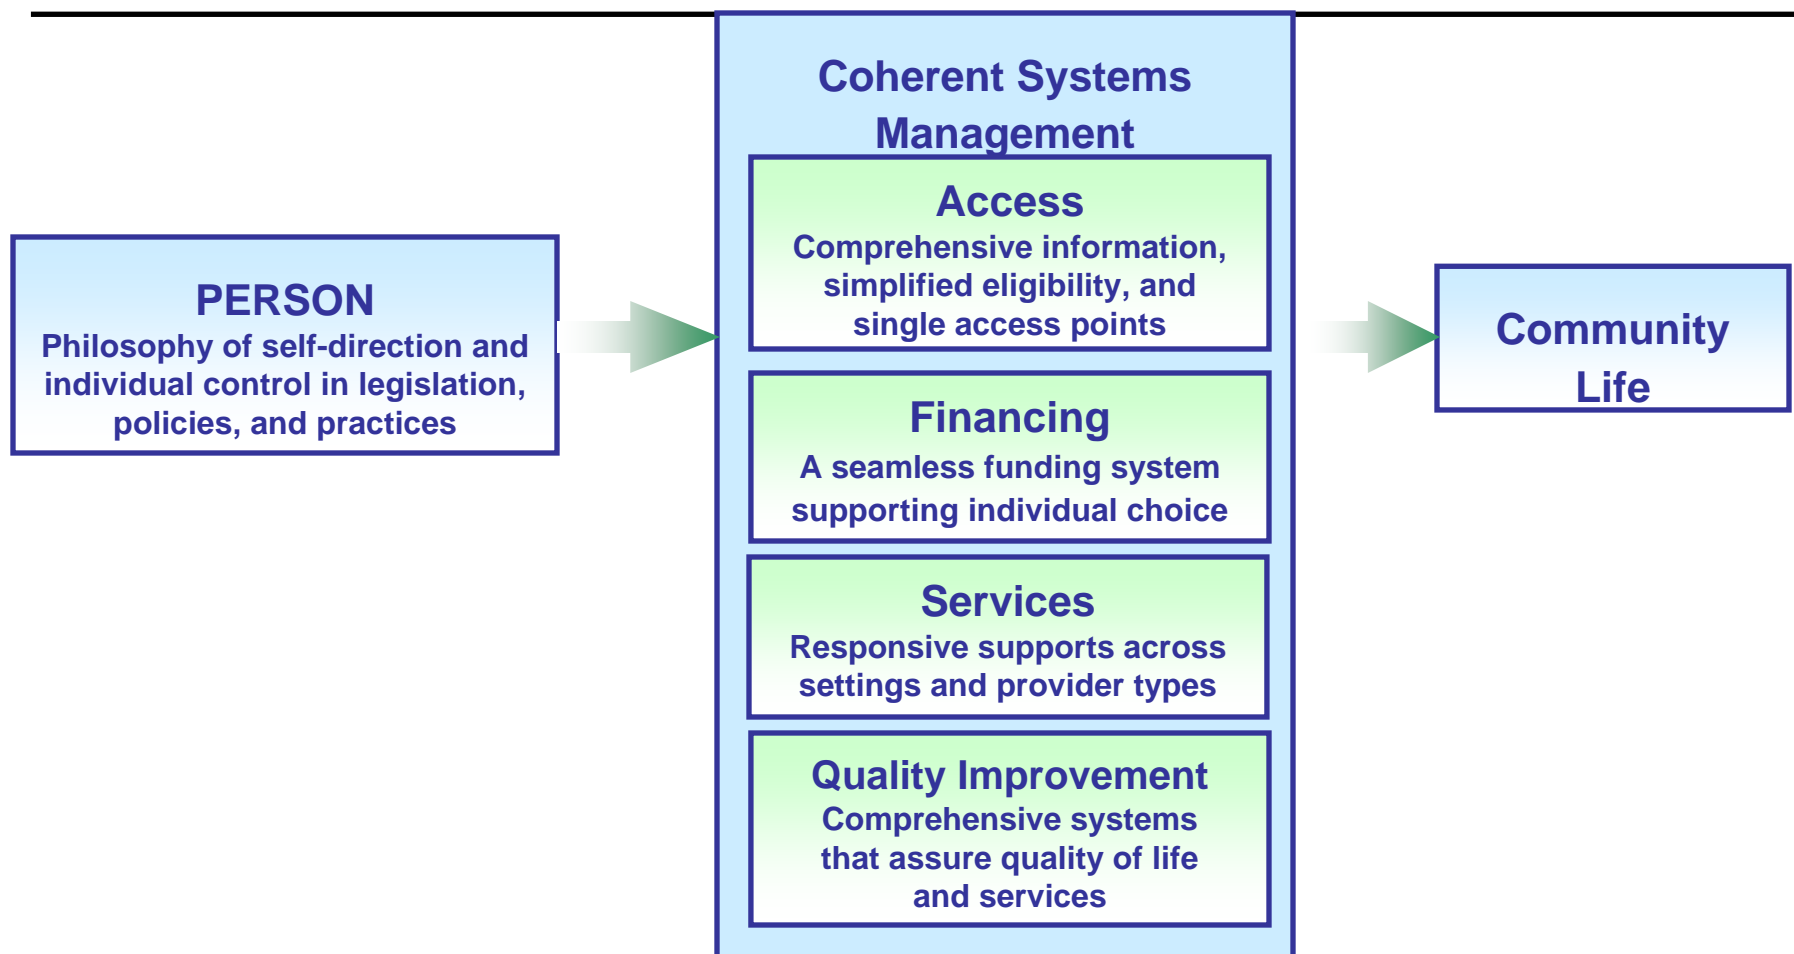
PERSON
Philosophy of self-direction and individual control in legislation, policies, and practices

Coherent Systems Management

Access
Comprehensive information, simplified eligibility, and single access points

Financing
A seamless funding system supporting individual choice

Services
Responsive supports across settings and provider types

Quality Improvement
Comprehensive systems that assure quality of life and services

Community Life